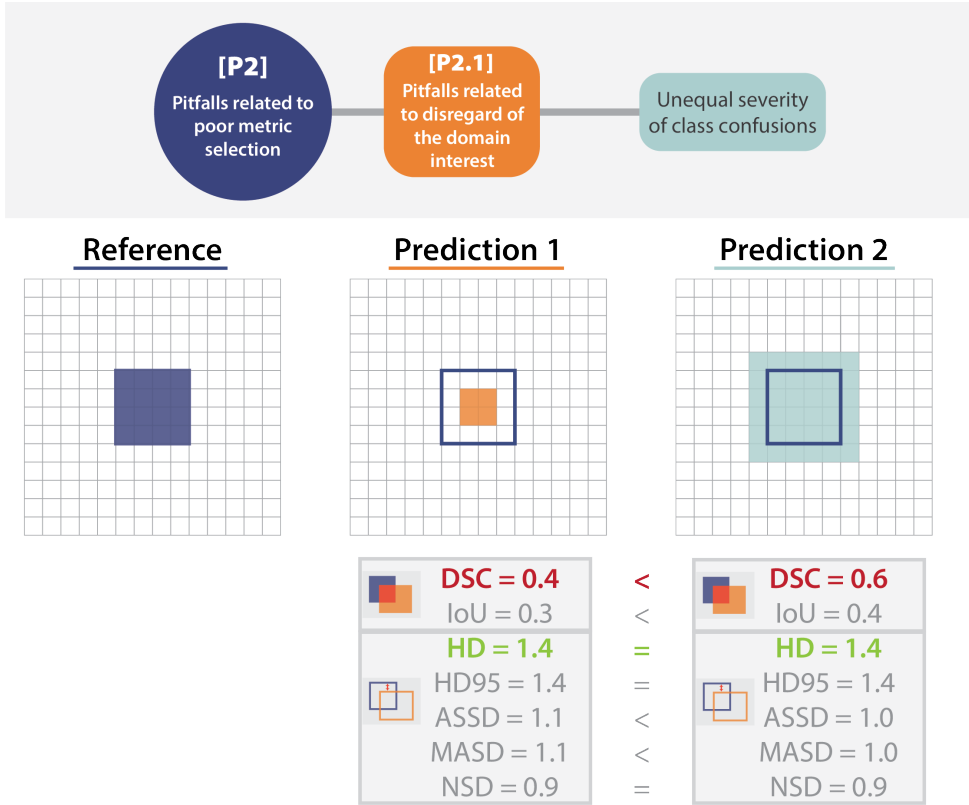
[P2]
Pitfalls related to poor metric selection

[P2.1]
Pitfalls related to disregard of the domain interest

Unequal severity of class confusions

Reference

Prediction 1

Prediction 2

| Prediction 1 | | Prediction 2 |
|---|---|---|
| DSC = 0.4 | < | DSC = 0.6 |
| IoU = 0.3 | < | IoU = 0.4 |
| HD = 1.4 | = | HD = 1.4 |
| HD95 = 1.4 | = | HD95 = 1.4 |
| ASSD = 1.1 | < | ASSD = 1.0 |
| MASD = 1.1 | < | MASD = 1.0 |
| NSD = 0.9 | = | NSD = 0.9 |